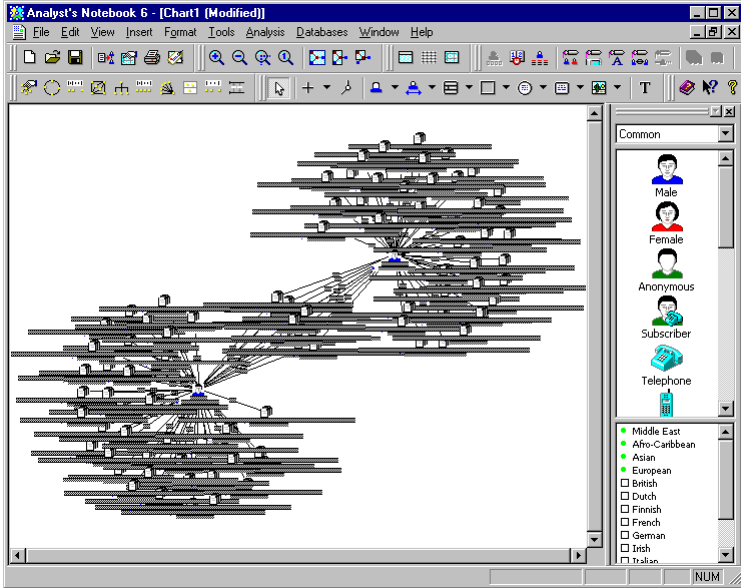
Analyst's Notebook 6 - [Chart1 (Modified)]

File Edit View Insert Format Tools Analysis Databases Window Help

T

Common

Male

Female

Anonymous

Subscriber

Telephone

Middle East
Afro-Caribbean
Asian
European
British
Dutch
Finnish
French
German
Irish
Italian

NUM